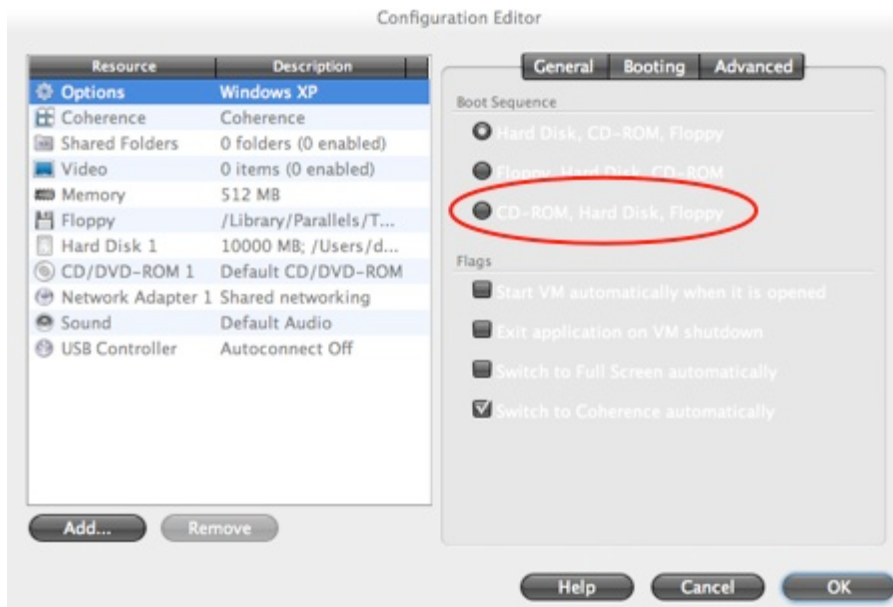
Configuration Editor

| Resource | Description |
|---|---|
| Options | Windows XP |
| Coherence | Coherence |
| Shared Folders | 0 folders (0 enabled) |
| Video | 0 items (0 enabled) |
| Memory | 512 MB |
| Floppy | /Library/Parallels/T... |
| Hard Disk 1 | 10000 MB; /Users/d... |
| CD/DVD-ROM 1 | Default CD/DVD-ROM |
| Network Adapter 1 | Shared networking |
| Sound | Default Audio |
| USB Controller | Autoconnect Off |

Add... Remove

General Booting Advanced

Boot Sequence

Hard Disk, CD-ROM, Floppy

Floppy, Hard Disk, CD-ROM

CD-ROM, Hard Disk, Floppy

Flags

Start VM automatically when it is opened

Exit application on VM shutdown

Switch to Full Screen automatically

Switch to Coherence automatically

Help Cancel OK